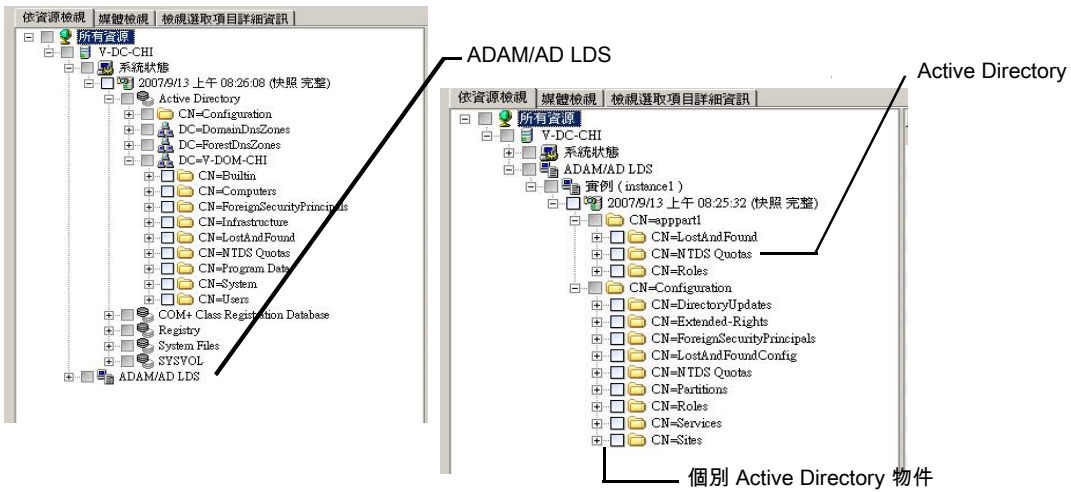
依資源檢視 | 媒體檢視 | 檢視選取項目詳細資訊

所有資源
V-DC-CHI
系統狀態
2007/9/13 上午 08:26:08 (快照 完整)
Active Directory
CN=Configuration
DC=DomainDnsZones
DC=ForestDnsZones
DC=V-DOM-CHI
CN=Builtin
CN=Computers
CN=ForeignSecurityPrincipals
CN=Infrastructure
CN=LostAndFound
CN=NTDS Quotas
CN=Program Data
CN=System
CN=Users
COM+ Class Registration Database
Registry
System Files
SYSVOL
ADAM/AD LDS

ADAM/AD LDS

Active Directory

依資源檢視 | 媒體檢視 | 檢視選取項目詳細資訊

所有資源
V-DC-CHI
系統狀態
ADAM/AD LDS
實例 ( instance1 )
2007/9/13 上午 08:25:32 (快照 完整)
CN=apppart1
CN=LostAndFound
CN=NTDS Quotas
CN=Roles
CN=Configuration
CN=DirectoryUpdates
CN=Extended-Rights
CN=ForeignSecurityPrincipals
CN=LostAndFoundConfig
CN=NTDS Quotas
CN=Partitions
CN=Roles
CN=Services
CN=Sites

個別 Active Directory 物件